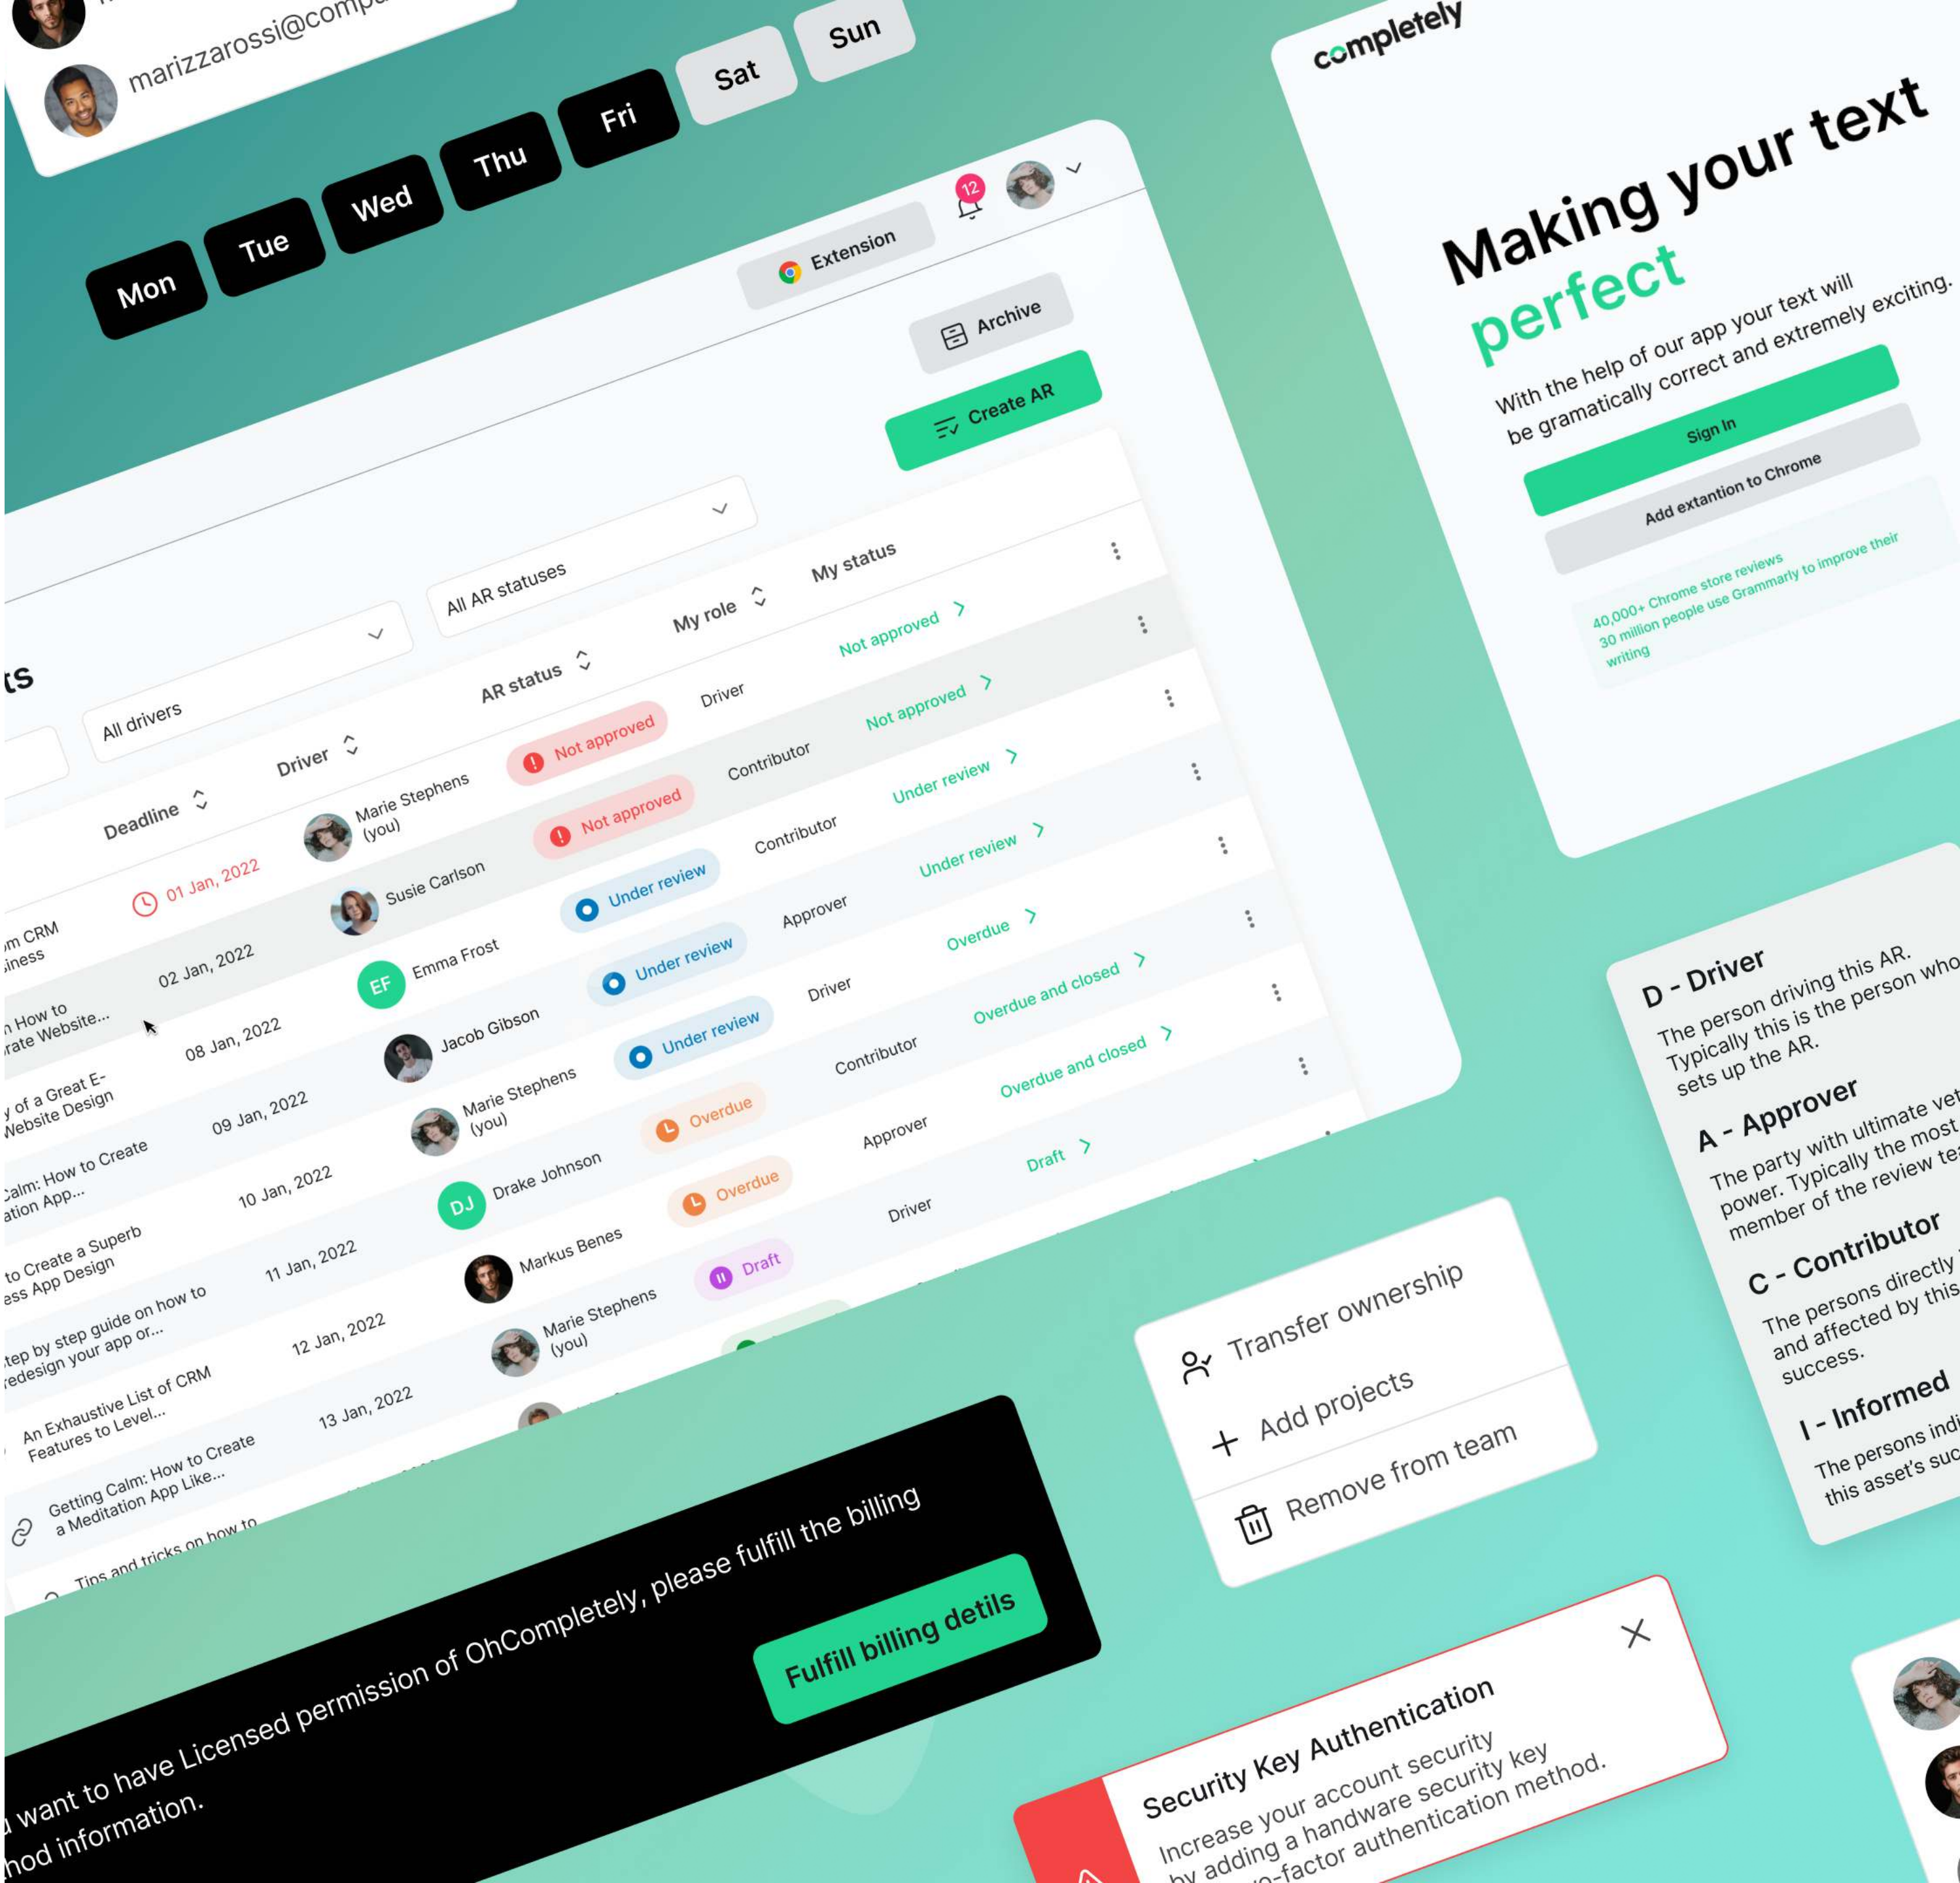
marizzarossi@comp

Mon Tue Wed Thu Fri Sat Sun

Extension
12
Archive
Create AR

ts
All drivers
All AR statuses

| Deadline | Driver | AR status | My role | My status |
|---|---|---|---|---|
| m CRM iness — 01 Jan, 2022 | Marie Stephens (you) | Not approved | Driver | Not approved |
| How to rate Website... — 02 Jan, 2022 | Susie Carlson | Not approved | Contributor | Not approved |
| y of a Great E- Website Design — 08 Jan, 2022 | Emma Frost | Under review | Contributor | Under review |
| Calm: How to Create ation App... — 09 Jan, 2022 | Jacob Gibson | Under review | Approver | Under review |
| to Create a Superb ess App Design — 10 Jan, 2022 | Marie Stephens (you) | Under review | Driver | Overdue |
| tep by step guide on how to redesign your app or... — 11 Jan, 2022 | Drake Johnson | Overdue | Contributor | Overdue and closed |
| An Exhaustive List of CRM Features to Level... — 12 Jan, 2022 | Markus Benes | Overdue | Approver | Overdue and closed |
| Getting Calm: How to Create a Meditation App Like... — 13 Jan, 2022 | Marie Stephens (you) | Draft | Driver | Draft |
| Tips and tricks on how to | | | | |

completely
Making your text perfect
With the help of our app your text will be gramatically correct and extremely exciting.
Sign In
Add extantion to Chrome
40,000+ Chrome store reviews
30 million people use Grammarly to improve their writing

D - Driver
The person driving this AR. Typically this is the person who sets up the AR.
A - Approver
The party with ultimate vet power. Typically the most member of the review te
C - Contributor
The persons directly and affected by this success.
I - Informed
The persons indi this asset's suc

Transfer ownership
Add projects
Remove from team

want to have Licensed permission of OhCompletely, please fulfill the billing hod information.
Fulfill billing detils

Security Key Authentication
Increase your account security by adding a handware security key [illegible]-factor authentication method.